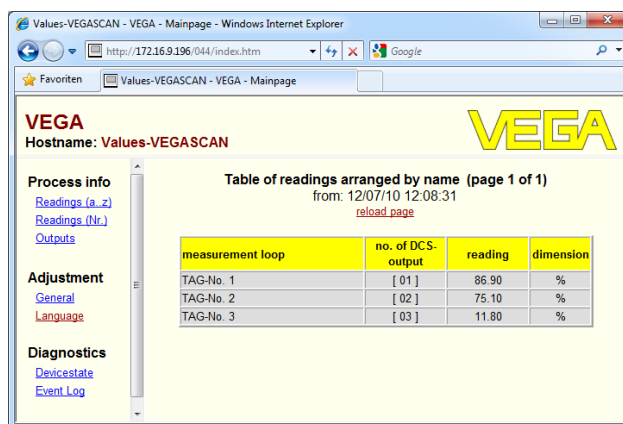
Values-VEGASCAN - VEGA - Mainpage - Windows Internet Explorer

http://172.16.9.196/044/index.htm

Google

Favoriten

Values-VEGASCAN - VEGA - Mainpage

VEGA
Hostname: Values-VEGASCAN

VEGA

Process info
Readings (a..z)
Readings (Nr.)
Outputs

Adjustment
General
Language

Diagnostics
Devicestate
Event Log

Table of readings arranged by name (page 1 of 1)
from: 12/07/10 12:08:31
reload page

| measurement loop | no. of DCS-output | reading | dimension |
|---|---|---|---|
| TAG-No. 1 | [ 01 ] | 86.90 | % |
| TAG-No. 2 | [ 02 ] | 75.10 | % |
| TAG-No. 3 | [ 03 ] | 11.80 | % |